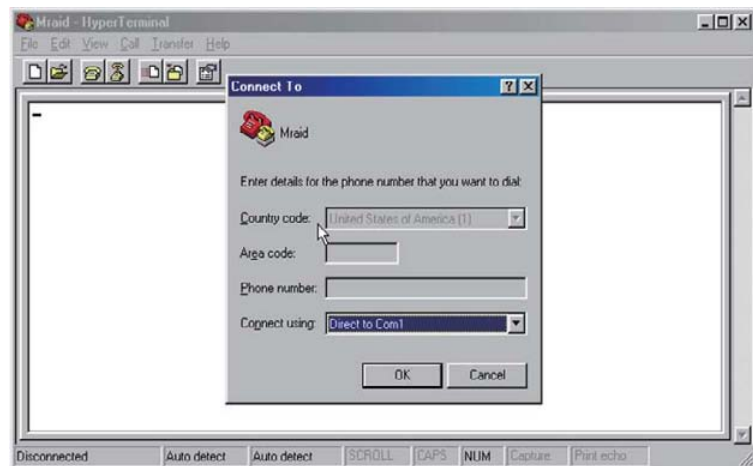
Mraid - HyperTerminal

File Edit View Call Transfer Help

Connect To

Mraid

Enter details for the phone number that you want to dial:

Country code: United States of America (1)

Area code:

Phone number:

Connect using: Direct to Com1

OK Cancel

Disconnected | Auto detect | Auto detect | SCROLL | CAPS | NUM | Capture | Print echo